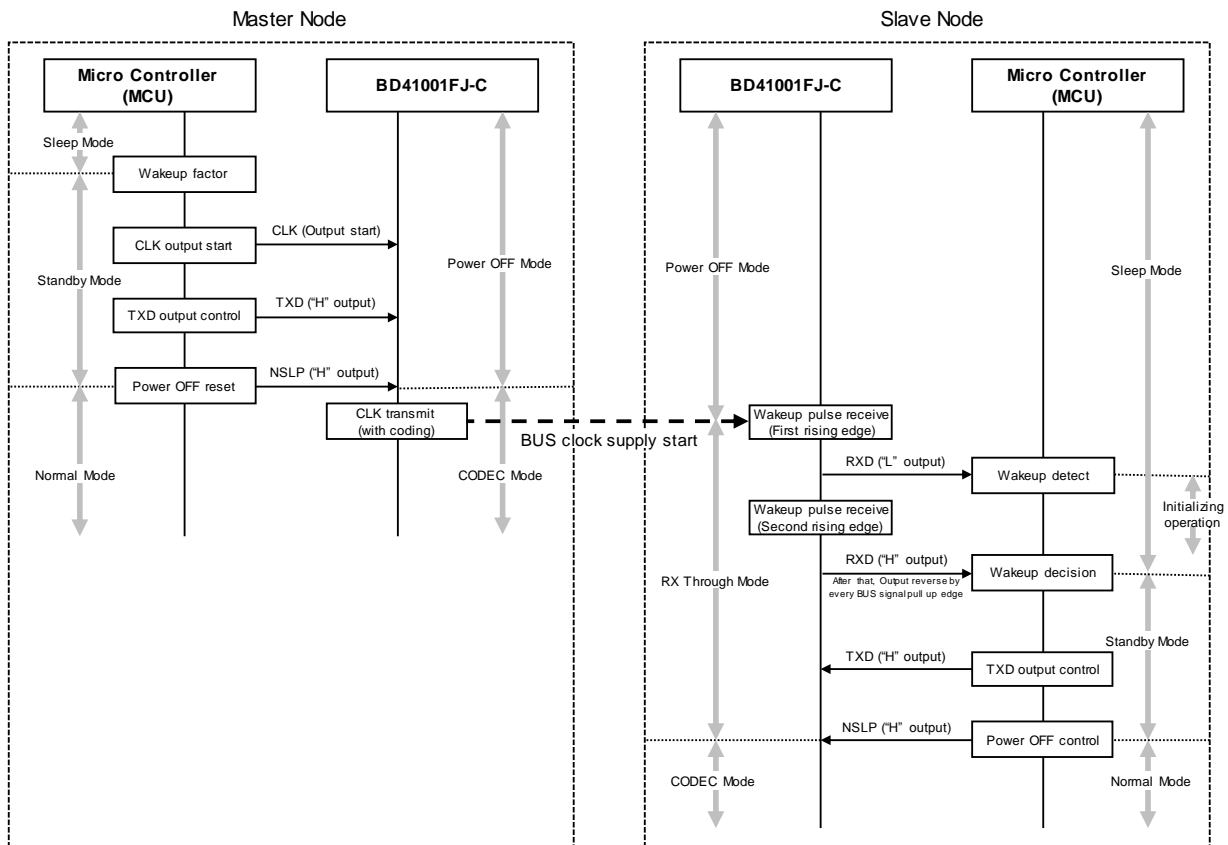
Master Node

Micro Controller (MCU)

BD41001FJ-C

Sleep Mode

Wakeup factor

CLK output start

CLK (Output start)

Power OFF Mode

Standby Mode

TXD output control

TXD ("H" output)

Power OFF reset

NSLP ("H" output)

CLK transmit (with coding)

Normal Mode

CODEC Mode

Slave Node

BD41001FJ-C

Micro Controller (MCU)

Power OFF Mode

Sleep Mode

Wakeup pulse receive (First rising edge)

BUS clock supply start

RXD ("L" output)

Wakeup detect

Initializing operation

Wakeup pulse receive (Second rising edge)

RXD ("H" output)

After that, Output reverse by every BUS signal pull up edge

Wakeup decision

RX Through Mode

Standby Mode

TXD ("H" output)

TXD output control

NSLP ("H" output)

Power OFF control

CODEC Mode

Normal Mode